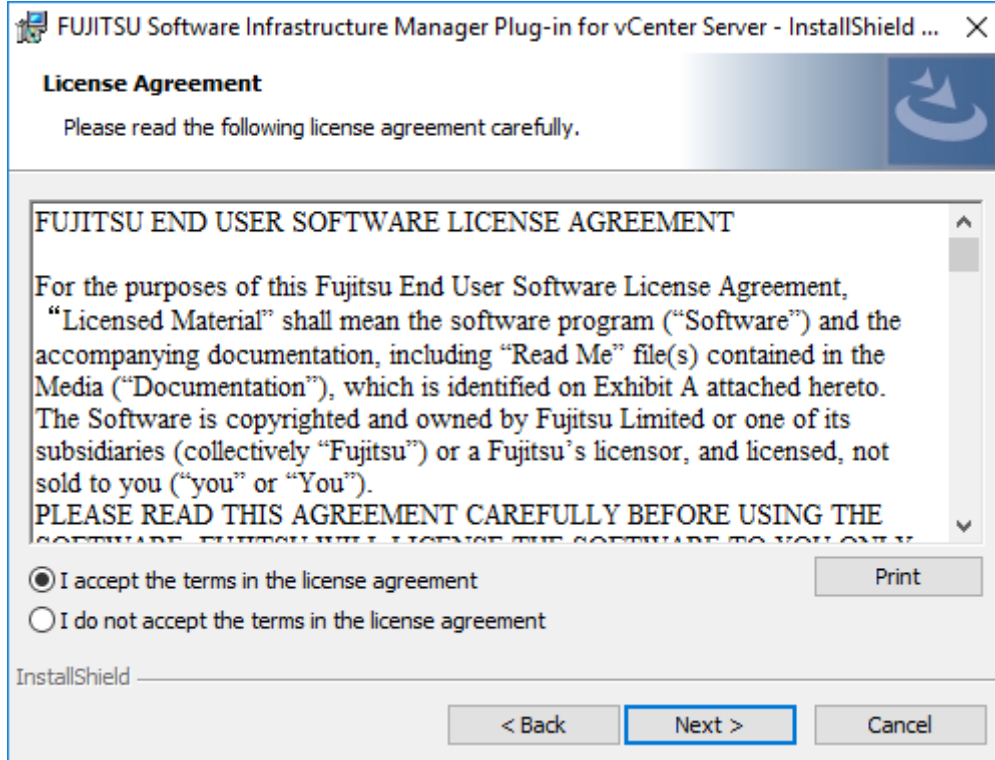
FUJITSU Software Infrastructure Manager Plug-in for vCenter Server - InstallShield ...

License Agreement

Please read the following license agreement carefully.

FUJITSU END USER SOFTWARE LICENSE AGREEMENT

For the purposes of this Fujitsu End User Software License Agreement, "Licensed Material" shall mean the software program ("Software") and the accompanying documentation, including "Read Me" file(s) contained in the Media ("Documentation"), which is identified on Exhibit A attached hereto. The Software is copyrighted and owned by Fujitsu Limited or one of its subsidiaries (collectively "Fujitsu") or a Fujitsu's licensor, and licensed, not sold to you ("you" or "You").
PLEASE READ THIS AGREEMENT CAREFULLY BEFORE USING THE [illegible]

I accept the terms in the license agreement

I do not accept the terms in the license agreement

Print

InstallShield

< Back

Next >

Cancel